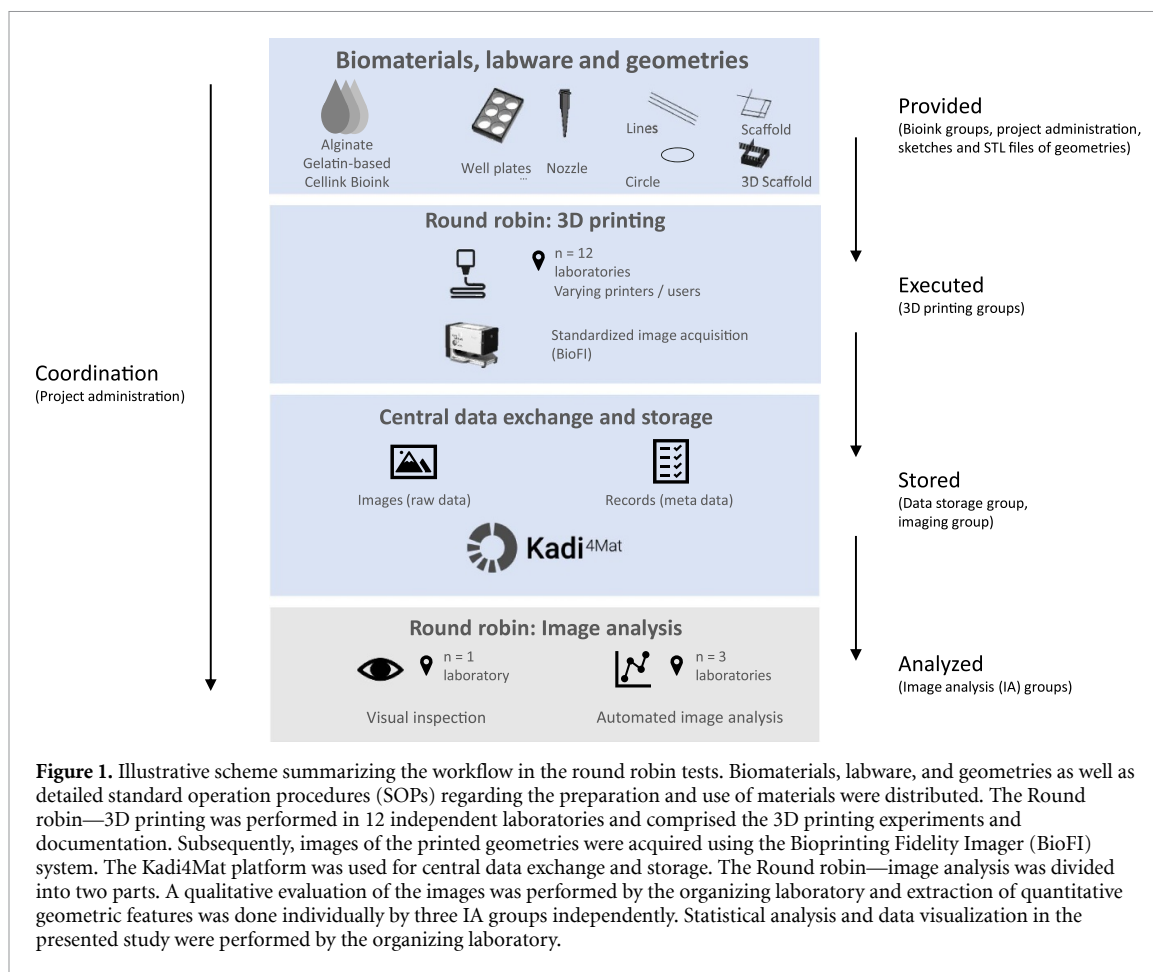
Biomaterials, labware and geometries

Alginate
Gelatin-based
Cellink Bioink

Well plates
...

Nozzle

Lines

Circle

Scaffold

3D Scaffold

Round robin: 3D printing

n = 12
laboratories
Varying printers / users

Standardized image acquisition
(BioFI)

Central data exchange and storage

Images (raw data)

Records (meta data)

Kadi4Mat

Round robin: Image analysis

n = 1
laboratory

Visual inspection

n = 3
laboratories

Automated image analysis

Coordination
(Project administration)

Provided
(Bioink groups, project administration, sketches and STL files of geometries)

Executed
(3D printing groups)

Stored
(Data storage group, imaging group)

Analyzed
(Image analysis (IA) groups)

Figure 1. Illustrative scheme summarizing the workflow in the round robin tests. Biomaterials, labware, and geometries as well as detailed standard operation procedures (SOPs) regarding the preparation and use of materials were distributed. The Round robin—3D printing was performed in 12 independent laboratories and comprised the 3D printing experiments and documentation. Subsequently, images of the printed geometries were acquired using the Bioprinting Fidelity Imager (BioFI) system. The Kadi4Mat platform was used for central data exchange and storage. The Round robin—image analysis was divided into two parts. A qualitative evaluation of the images was performed by the organizing laboratory and extraction of quantitative geometric features was done individually by three IA groups independently. Statistical analysis and data visualization in the presented study were performed by the organizing laboratory.